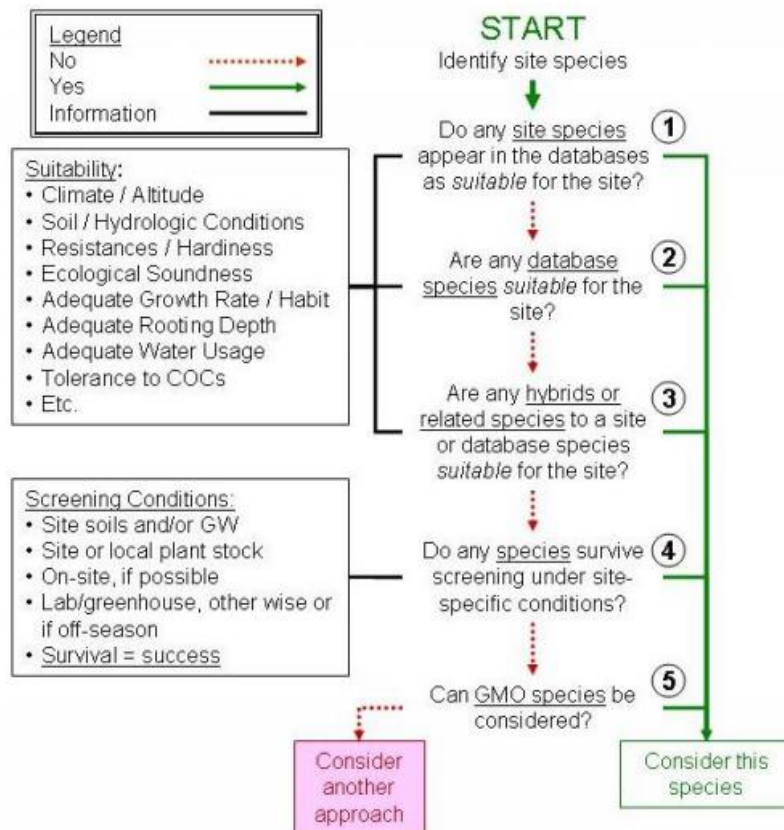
Legend
No
Yes
Information

START
Identify site species

Do any site species appear in the databases as *suitable* for the site? ①

Suitability:
• Climate / Altitude
• Soil / Hydrologic Conditions
• Resistances / Hardiness
• Ecological Soundness
• Adequate Growth Rate / Habit
• Adequate Rooting Depth
• Adequate Water Usage
• Tolerance to COCs
• Etc.

Are any database species *suitable* for the site? ②

Are any hybrids or related species to a site or database species *suitable* for the site? ③

Screening Conditions:
• Site soils and/or GW
• Site or local plant stock
• On-site, if possible
• Lab/greenhouse, other wise or if off-season
• Survival = success

Do any species survive screening under site-specific conditions? ④

Can GMO species be considered? ⑤

Consider another approach

Consider this species